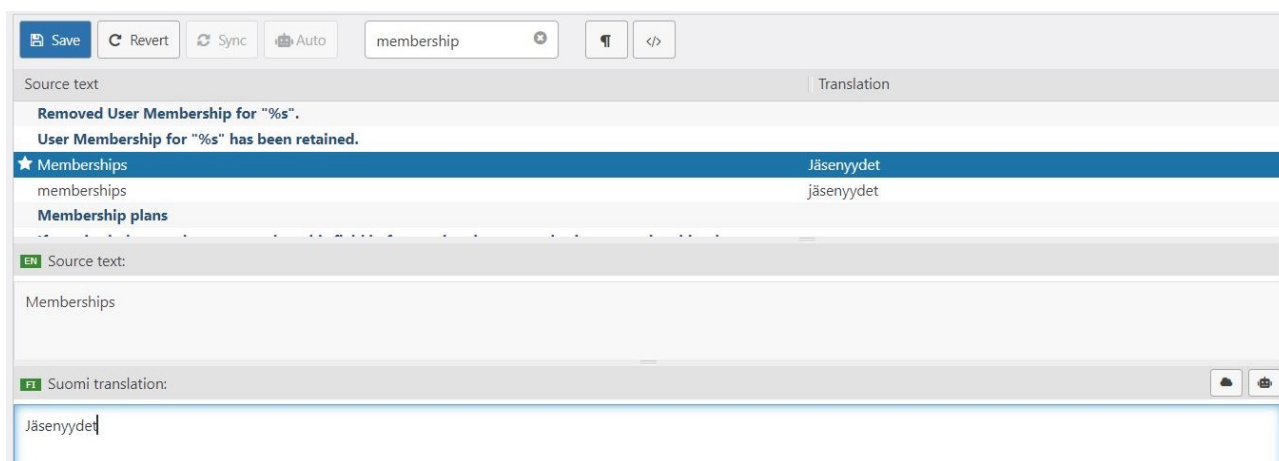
Save Revert Sync Auto membership ¶ </>

| Source text | Translation |
|---|---|
| **Removed User Membership for "%s".** | |
| **User Membership for "%s" has been retained.** | |
| Memberships | Jäsenyydet |
| memberships | jäsenyydet |
| **Membership plans** | |
| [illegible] | |

EN Source text:

Memberships

FI Suomi translation:

Jäsenyydet